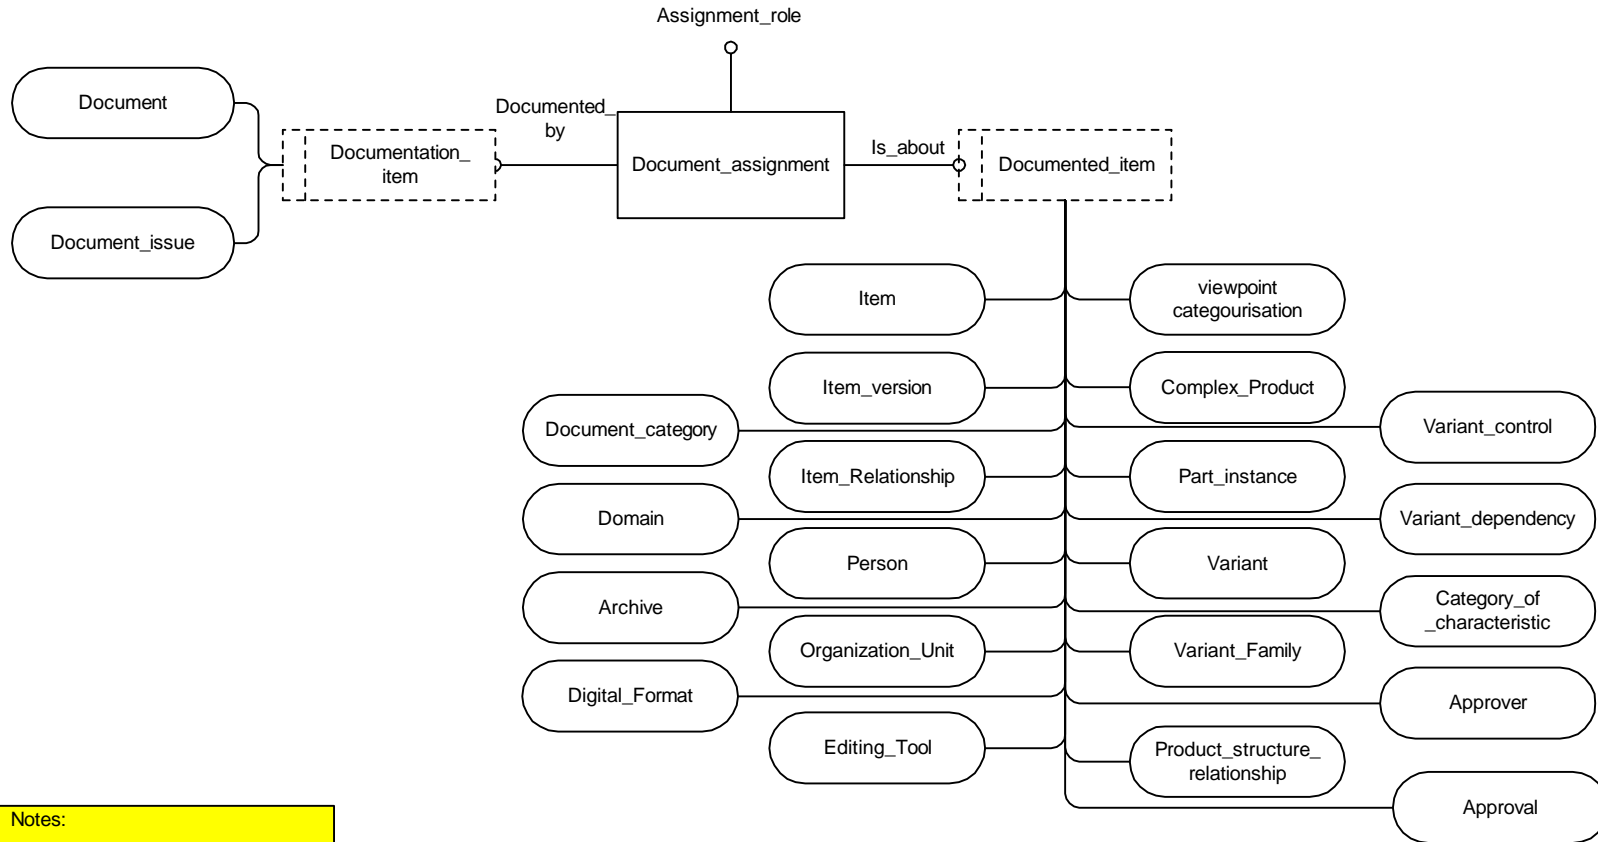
Assignment_role

Document

Document_issue

Documentation_ item

Documented_ by

Document_assignment

Is_about

Documented_item

Item

viewpoint categourisation

Item_version

Complex_Product

Document_category

Variant_control

Item_Relationship

Part_instance

Domain

Variant_dependency

Person

Variant

Archive

Category_of _characteristic

Organization_Unit

Variant_Family

Digital_Format

Approver

Editing_Tool

Product_structure_ relationship

Approval

Notes: